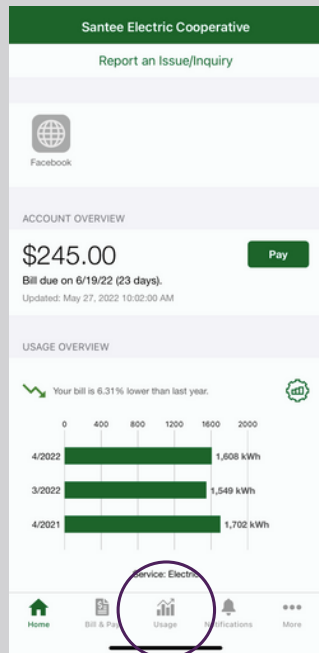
Santee Electric Cooperative

Report an Issue/Inquiry

Facebook

ACCOUNT OVERVIEW

$245.00

Pay

Bill due on 6/19/22 (23 days).

Updated: May 27, 2022 10:02:00 AM

USAGE OVERVIEW

Your bill is 6.31% lower than last year.

| | 0 | 400 | 800 | 1200 | 1600 | 2000 |
|---|---|---|---|---|---|---|
| 4/2022 | 1,608 kWh | | | | | |
| 3/2022 | 1,549 kWh | | | | | |
| 4/2021 | 1,702 kWh | | | | | |

Service: Electric

Home Bill & Pay Usage Notifications More